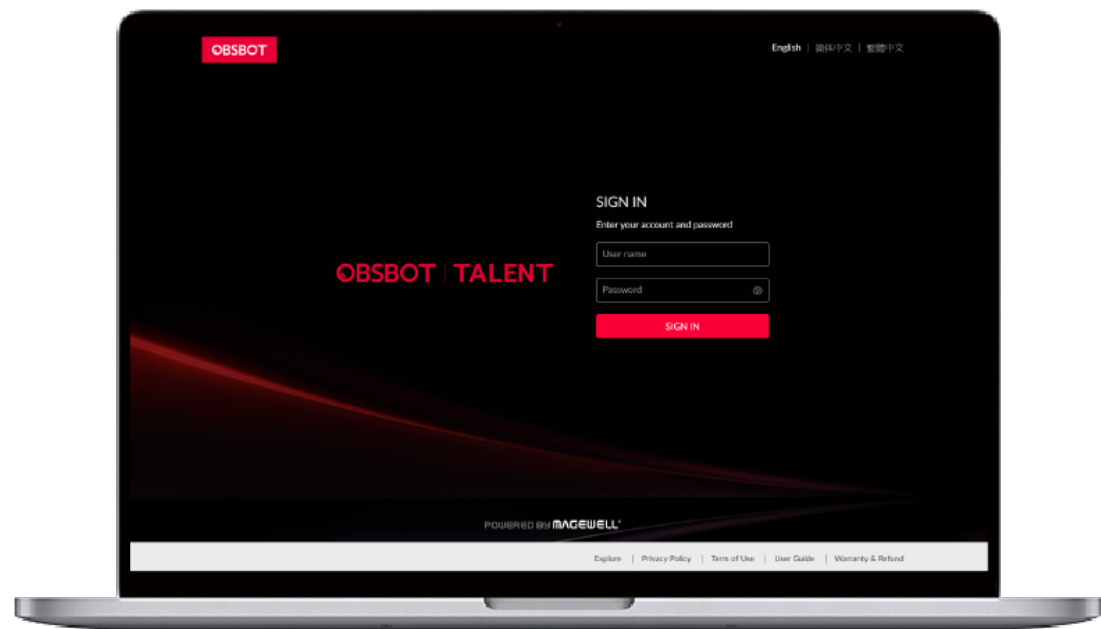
OBSBOT

English | 簡体中文 | 繁體中文

OBSBOT | TALENT

SIGN IN

Enter your account and password

User name

Password

SIGN IN

POWERED BY MAGEWELL

Explore | Privacy Policy | Term of Use | User Guide | Warranty & Refund